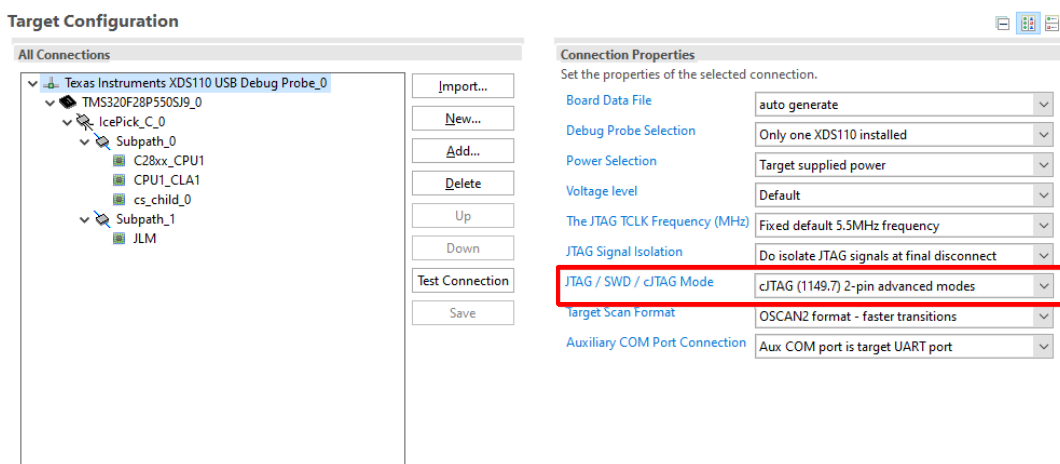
Target Configuration

All Connections

Texas Instruments XDS110 USB Debug Probe_0
TMS320F28P550SJ9_0
IcePick_C_0
Subpath_0
C28xx_CPU1
CPU1_CLA1
cs_child_0
Subpath_1
JLM

Import...
New...
Add...
Delete
Up
Down
Test Connection
Save

Connection Properties
Set the properties of the selected connection.

| | |
|---|---|
| Board Data File | auto generate |
| Debug Probe Selection | Only one XDS110 installed |
| Power Selection | Target supplied power |
| Voltage level | Default |
| The JTAG TCLK Frequency (MHz) | Fixed default 5.5MHz frequency |
| JTAG Signal Isolation | Do isolate JTAG signals at final disconnect |
| JTAG / SWD / cJTAG Mode | cJTAG (1149.7) 2-pin advanced modes |
| Target Scan Format | OSCAN2 format - faster transitions |
| Auxiliary COM Port Connection | Aux COM port is target UART port |